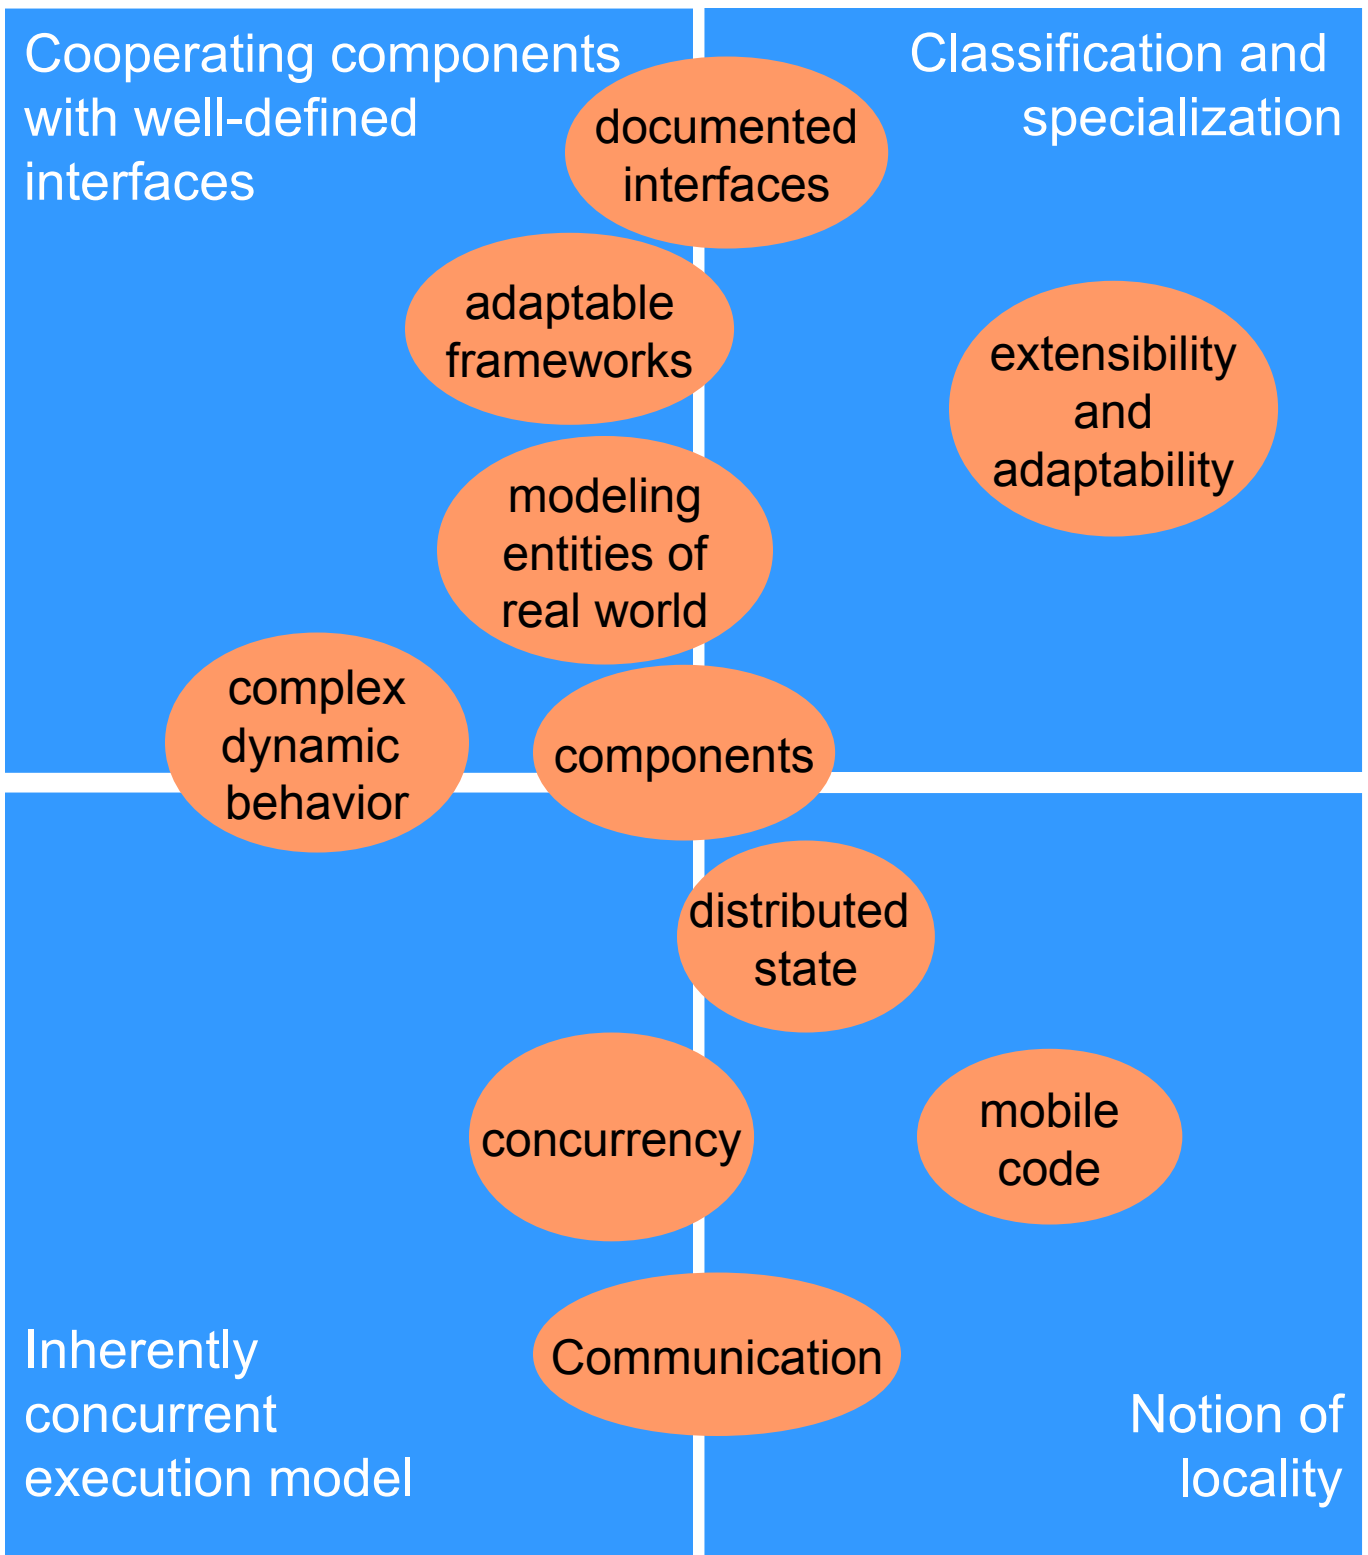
Cooperating components with well-defined interfaces

Classification and specialization

documented interfaces

adaptable frameworks

extensibility and adaptability

modeling entities of real world

complex dynamic behavior

components

distributed state

concurrency

mobile code

Communication

Inherently concurrent execution model

Notion of locality